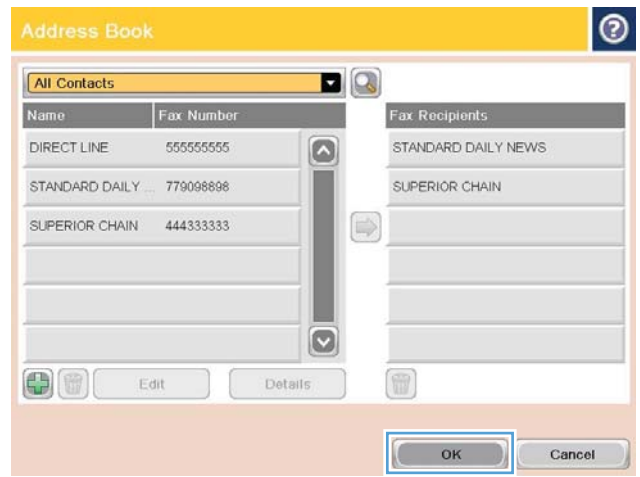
Address Book

All Contacts

| Name | Fax Number |
|---|---|
| DIRECT LINE | 555555555 |
| STANDARD DAILY ... | 779098898 |
| SUPERIOR CHAIN | 444333333 |

| Fax Recipients |
|---|
| STANDARD DAILY NEWS |
| SUPERIOR CHAIN |

Edit
Details

OK
Cancel